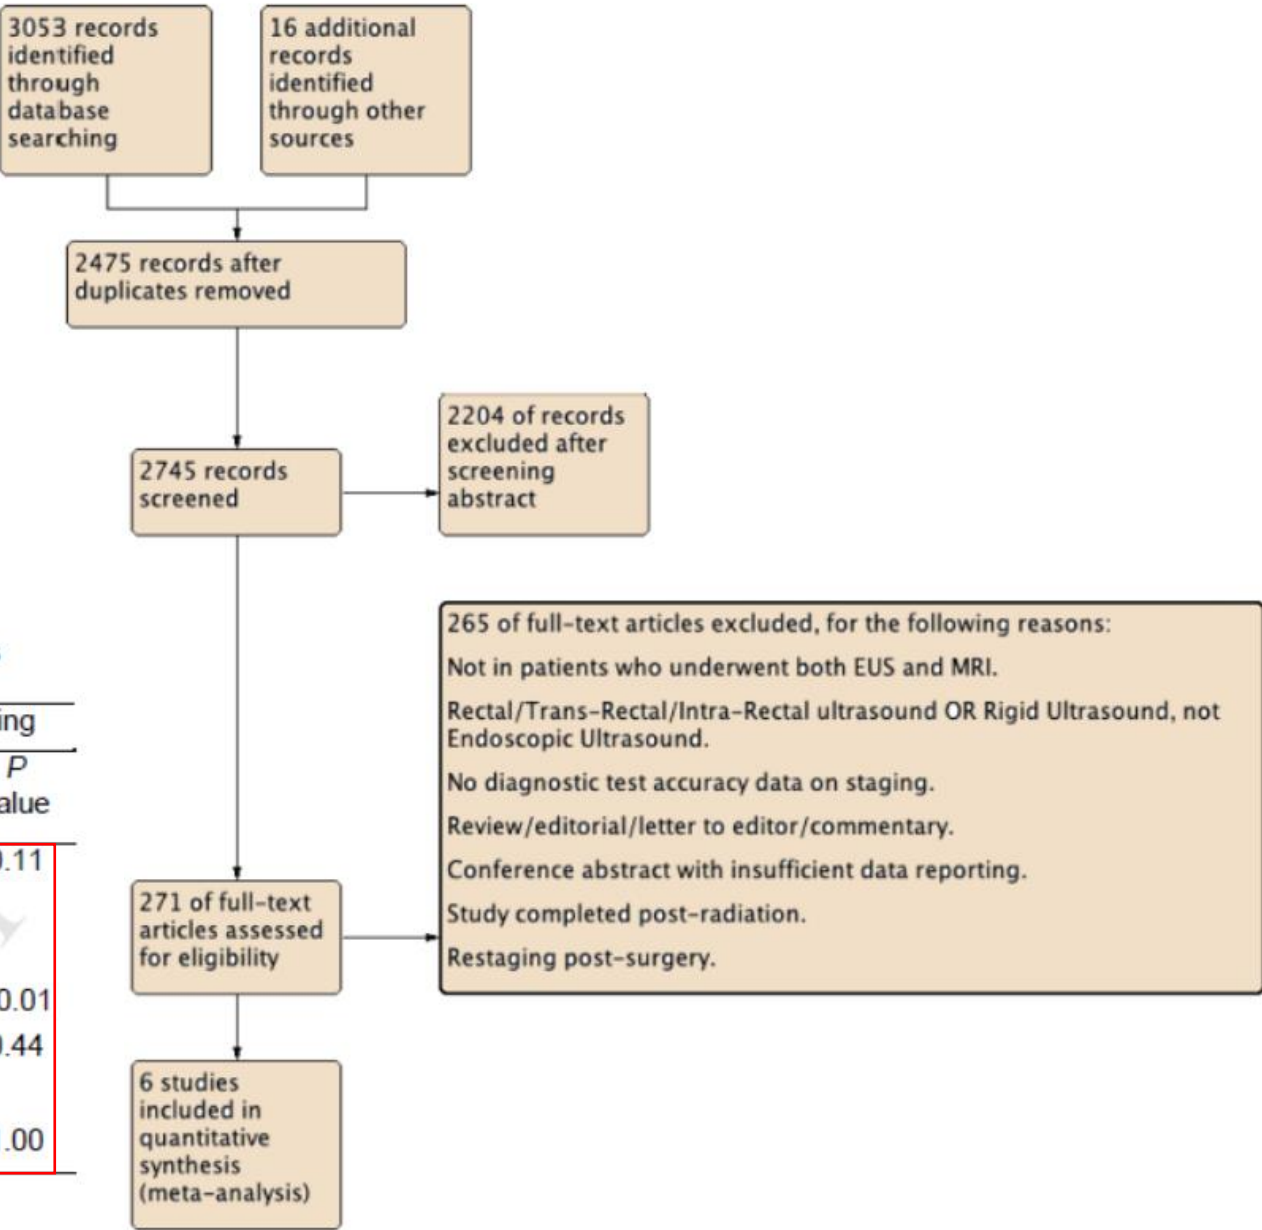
3053 records identified through database searching

16 additional records identified through other sources

2475 records after duplicates removed

2745 records screened

2204 of records excluded after screening abstract

265 of full-text articles excluded, for the following reasons:

Not in patients who underwent both EUS and MRI.

Rectal/Trans-Rectal/Intra-Rectal ultrasound OR Rigid Ultrasound, not Endoscopic Ultrasound.

No diagnostic test accuracy data on staging.

Review/editorial/letter to editor/commentary.

Conference abstract with insufficient data reporting.

Study completed post-radiation.

Restaging post-surgery.

271 of full-text articles assessed for eligibility

6 studies included in quantitative synthesis (meta-analysis)

ing

P

alue

.11

0.01

.44

.00